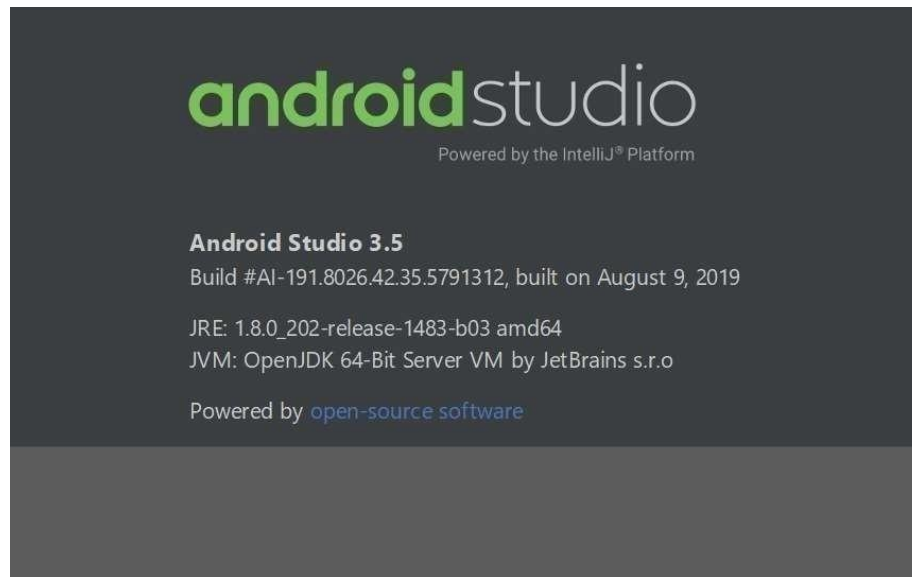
androidstudio

Powered by the IntelliJ® Platform

Android Studio 3.5
Build #AI-191.8026.42.35.5791312, built on August 9, 2019

JRE: 1.8.0_202-release-1483-b03 amd64
JVM: OpenJDK 64-Bit Server VM by JetBrains s.r.o

Powered by open-source software